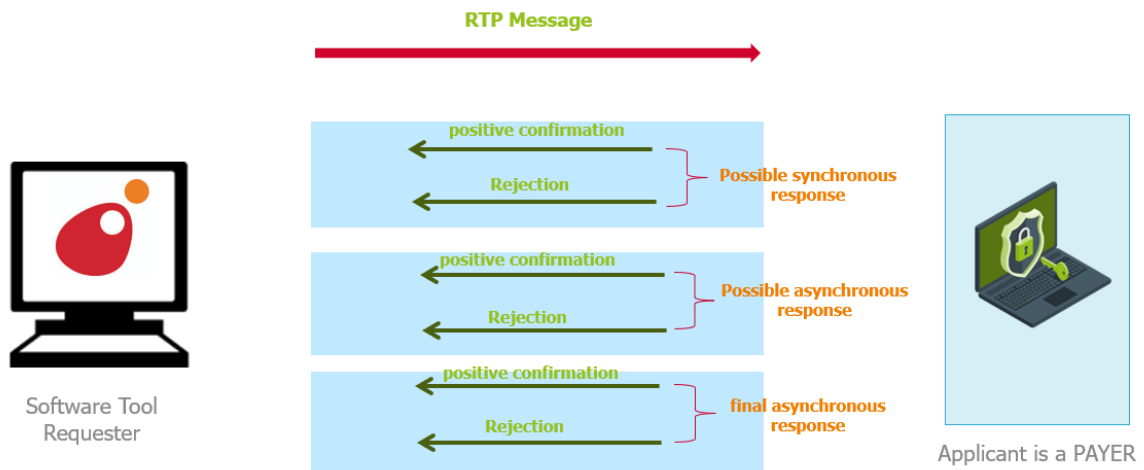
RTP Message

positive confirmation

Rejection

Possible synchronous response

positive confirmation

Rejection

Possible asynchronous response

positive confirmation

Rejection

final asynchronous response

Software Tool Requester

Applicant is a PAYER